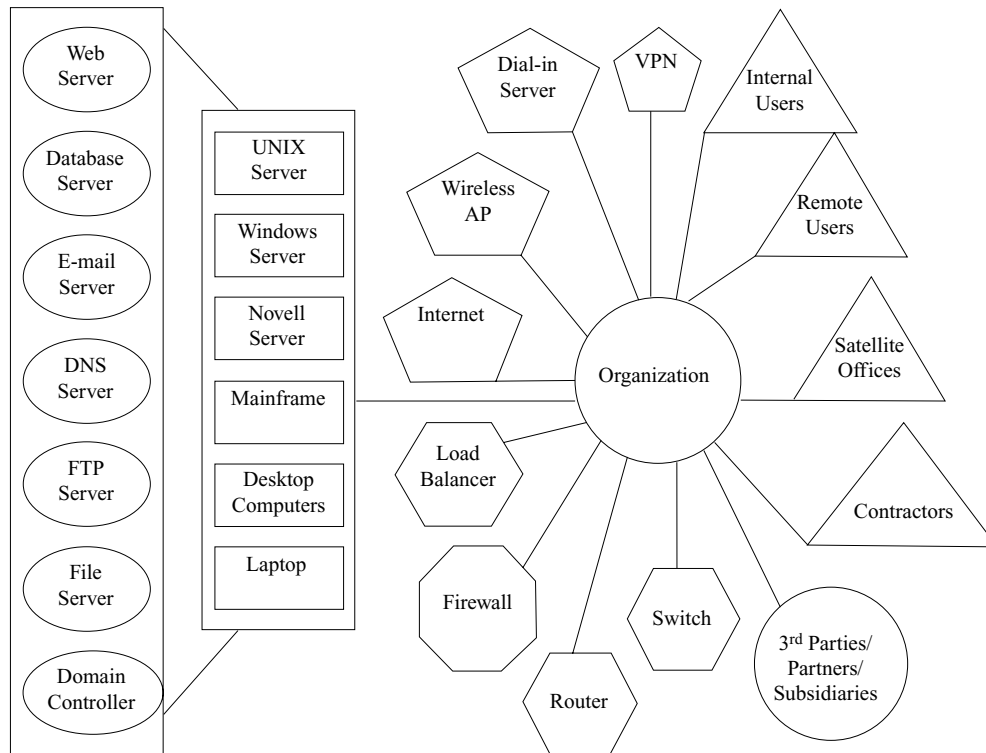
Web Server

Database Server

E-mail Server

DNS Server

FTP Server

File Server

Domain Controller

UNIX Server

Windows Server

Novell Server

Mainframe

Desktop Computers

Laptop

Dial-in Server

VPN

Internal Users

Wireless AP

Remote Users

Internet

Organization

Satellite Offices

Load Balancer

Contractors

Firewall

Switch

3rd Parties/ Partners/ Subsidiaries

Router